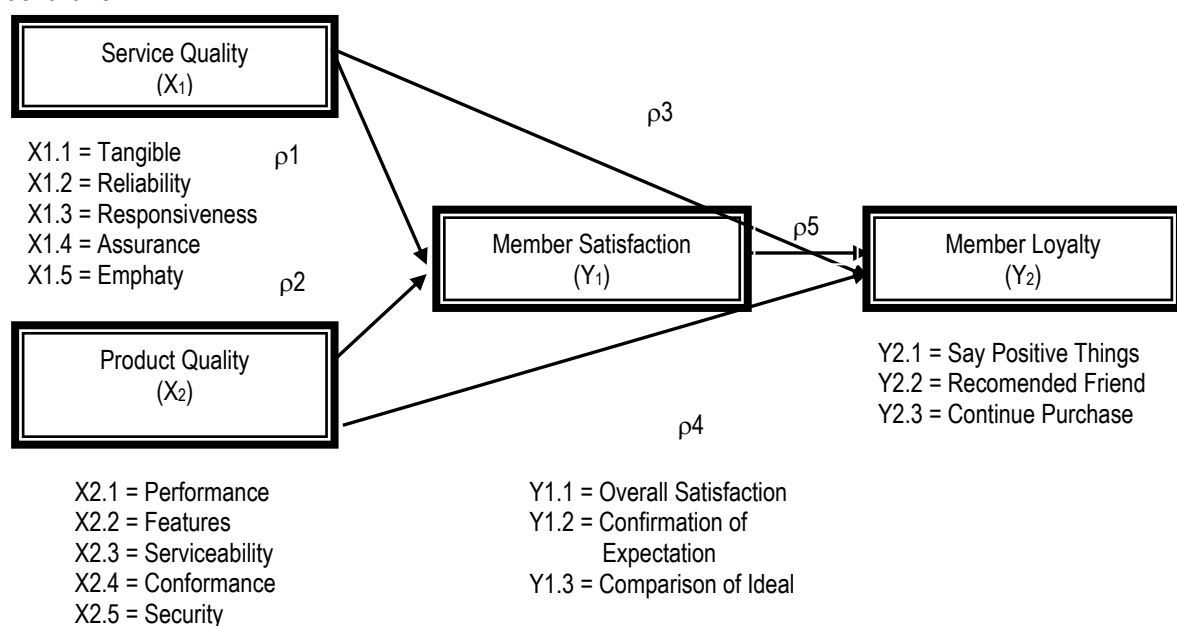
Service Quality
($X_1$)

$\rho 3$

X1.1 = Tangible
X1.2 = Reliability
X1.3 = Responsiveness
X1.4 = Assurance
X1.5 = Emphaty

$\rho 1$

$\rho 2$

Member Satisfaction
($Y_1$)

$\rho 5$

Member Loyalty
($Y_2$)

Product Quality
($X_2$)

Y2.1 = Say Positive Things
Y2.2 = Recomended Friend
Y2.3 = Continue Purchase

$\rho 4$

X2.1 = Performance
X2.2 = Features
X2.3 = Serviceability
X2.4 = Conformance
X2.5 = Security

Y1.1 = Overall Satisfaction
Y1.2 = Confirmation of Expectation
Y1.3 = Comparison of Ideal